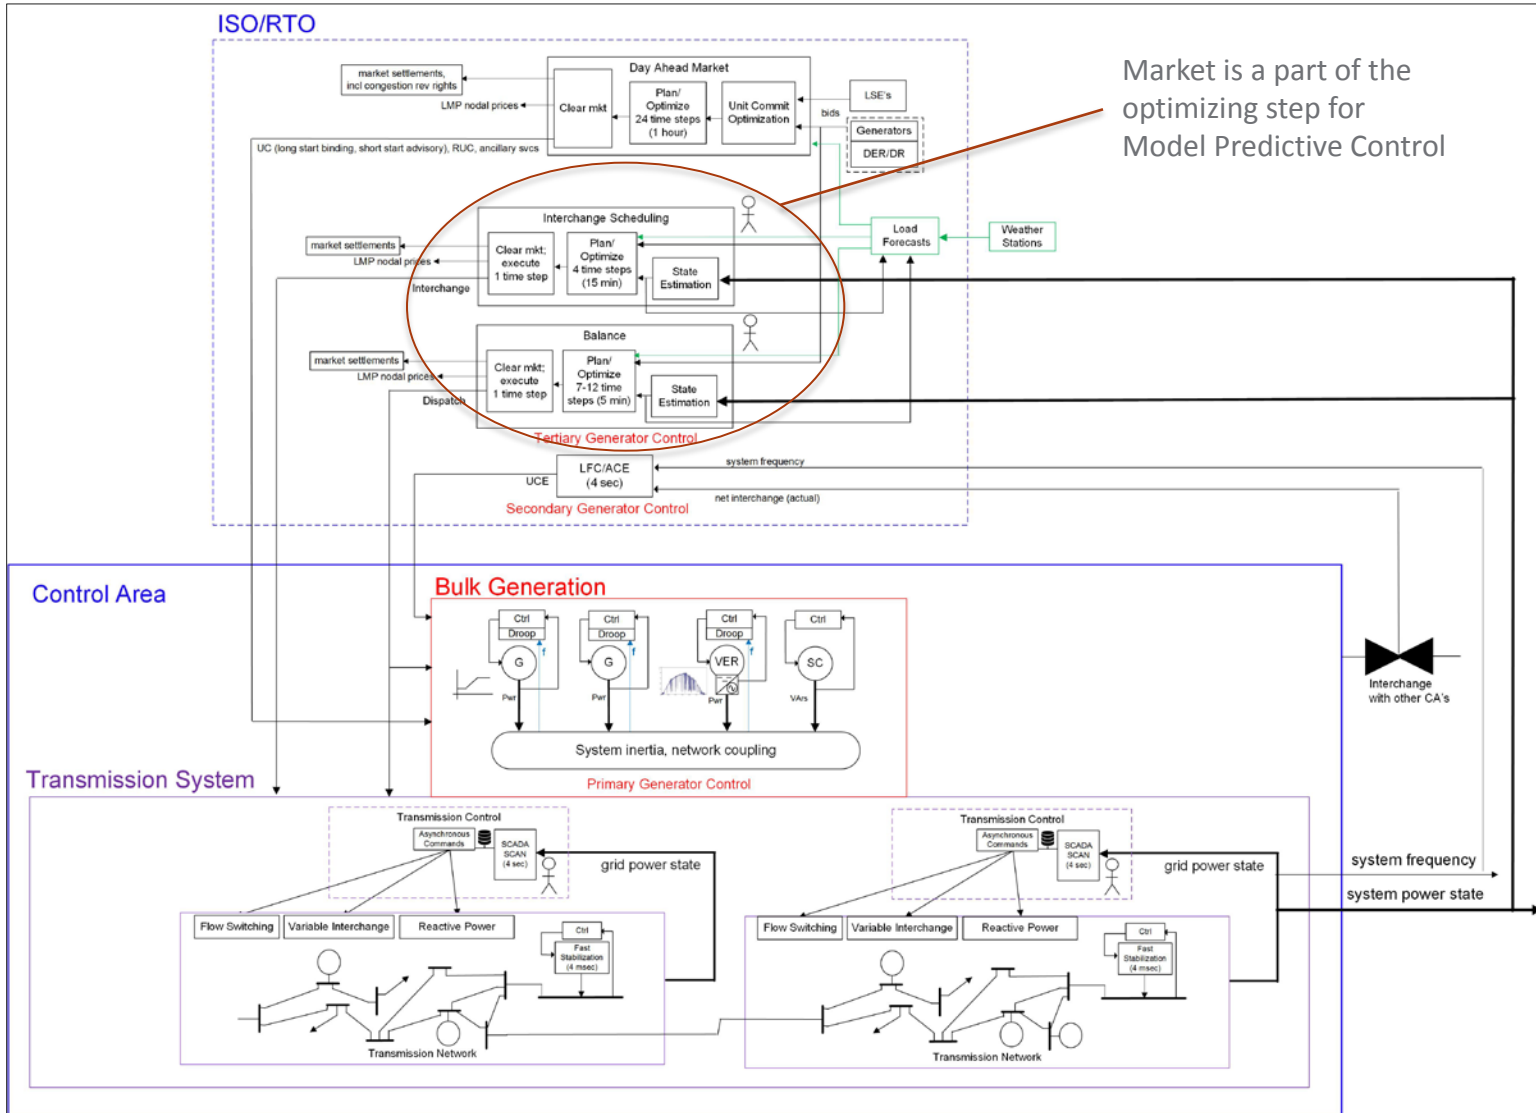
ISO/RTO

Market is a part of the optimizing step for Model Predictive Control

Day Ahead Market

market settlements, incl congestion rev rights

LMP nodal prices

Clear mkt

Plan/ Optimize 24 time steps (1 hour)

Unit Commit Optimization

bids

LSE's

Generators

DER/DR

UC (long start binding, short start advisory), RUC, ancillary svcs

Interchange Scheduling

market settlements

LMP nodal prices

Clear mkt; execute 1 time step

Plan/ Optimize 4 time steps (15 min)

State Estimation

Interchange

Load Forecasts

Weather Stations

Balance

market settlements

LMP nodal prices

Clear mkt; execute 1 time step

Plan/ Optimize 7-12 time steps (5 min)

State Estimation

Dispatch

Tertiary Generator Control

LFC/ACE (4 sec)

UCE

system frequency

net interchange (actual)

Secondary Generator Control

Control Area

Bulk Generation

Ctrl
Droop

Ctrl
Droop

Ctrl
Droop

Ctrl

G

G

VER

SC

f

f

f

Pwr

Pwr

Pwr

VArs

System inertia, network coupling

Primary Generator Control

Interchange with other CA's

Transmission System

Transmission Control

Asynchronous Commands

SCADA SCAN (4 sec)

grid power state

Flow Switching

Variable Interchange

Reactive Power

Ctrl

Fast Stabilization (4 msec)

Transmission Network

Transmission Control

Asynchronous Commands

SCADA SCAN (4 sec)

grid power state

Flow Switching

Variable Interchange

Reactive Power

Ctrl

Fast Stabilization (4 msec)

Transmission Network

system frequency

system power state